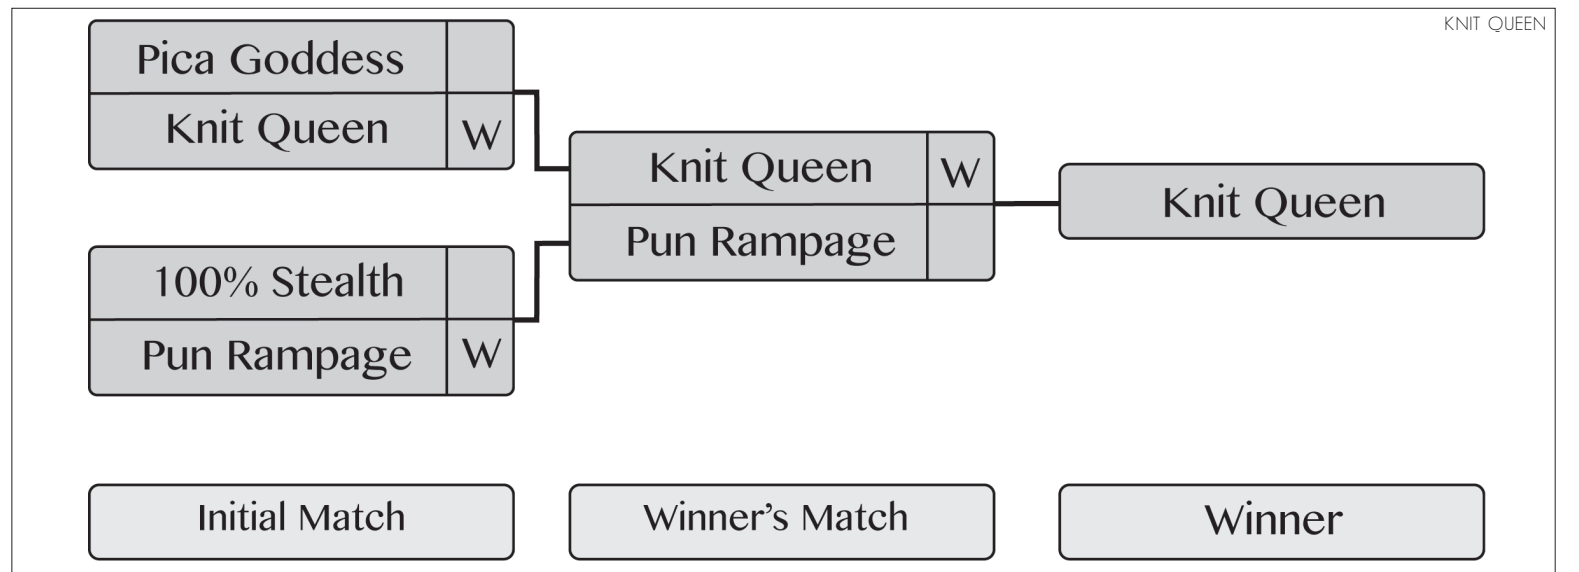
KNIT QUEEN

| Pica Goddess | |
|---|---|
| Knit Queen | W |

| 100% Stealth | |
|---|---|
| Pun Rampage | W |

| Knit Queen | W |
|---|---|
| Pun Rampage | |

Knit Queen

Initial Match

Winner's Match

Winner